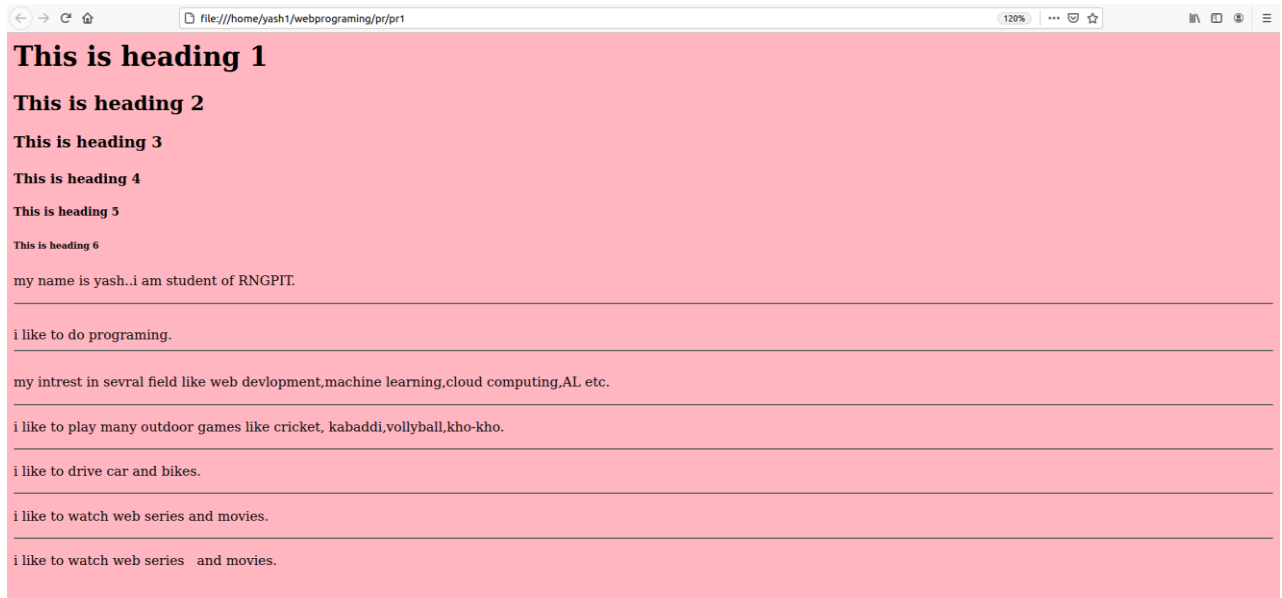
file:///home/yash1/webprograming/pr/pr1

120%

# This is heading 1

## This is heading 2

### This is heading 3

#### This is heading 4

##### This is heading 5

###### This is heading 6

my name is yash..i am student of RNGPIT.

i like to do programing.

my intrest in sevral field like web devlopment,machine learning,cloud computing,AL etc.

i like to play many outdoor games like cricket, kabaddi,vollyball,kho-kho.

i like to drive car and bikes.

i like to watch web series and movies.

i like to watch web series   and movies.